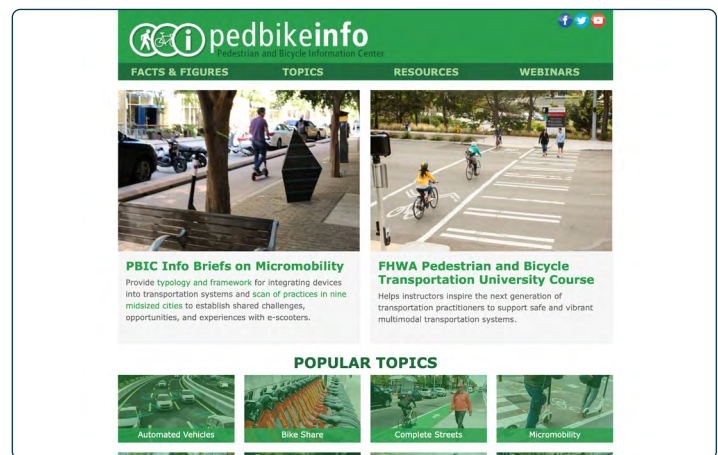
pedbikeinfo
Pedestrian and Bicycle Information Center

FACTS & FIGURES
TOPICS
RESOURCES
WEBINARS

PBIC Info Briefs on Micromobility

Provide typology and framework for integrating devices into transportation systems and scan of practices in nine midsized cities to establish shared challenges, opportunities, and experiences with e-scooters.

FHWA Pedestrian and Bicycle Transportation University Course

Helps instructors inspire the next generation of transportation practitioners to support safe and vibrant multimodal transportation systems.

POPULAR TOPICS

Automated Vehicles
Bike Share
Complete Streets
Micromobility